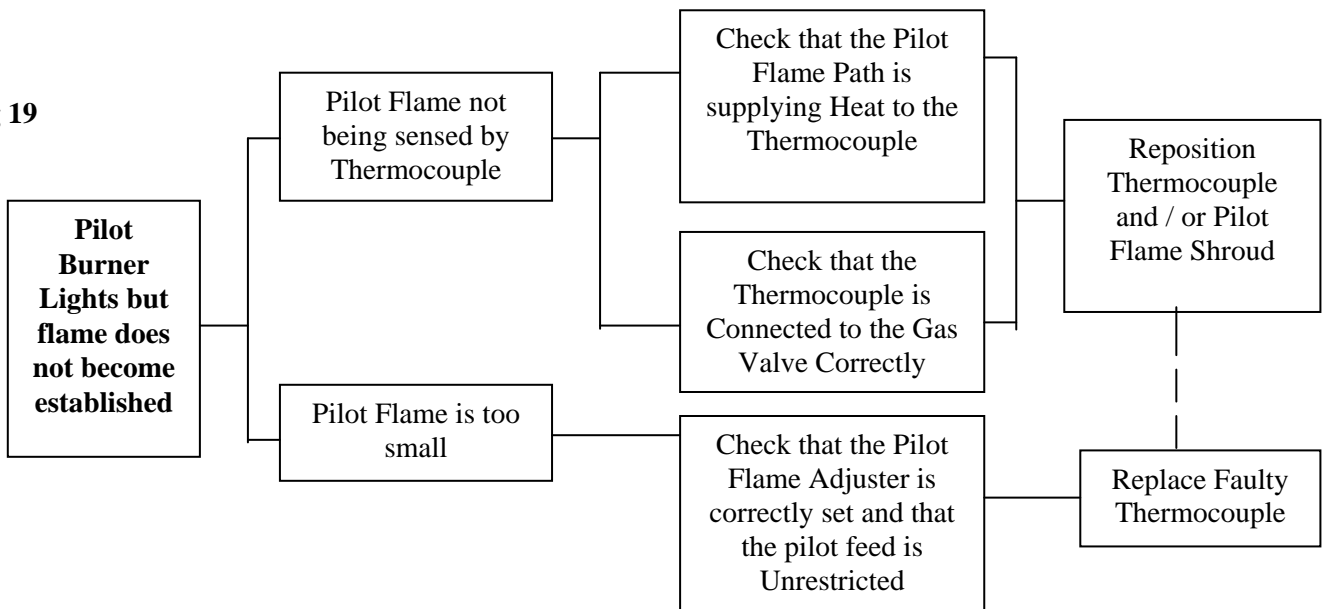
19

**Pilot Burner Lights but flame does not become established**

Pilot Flame not being sensed by Thermocouple

Pilot Flame is too small

Check that the Pilot Flame Path is supplying Heat to the Thermocouple

Check that the Thermocouple is Connected to the Gas Valve Correctly

Check that the Pilot Flame Adjuster is correctly set and that the pilot feed is Unrestricted

Reposition Thermocouple and / or Pilot Flame Shroud

Replace Faulty Thermocouple